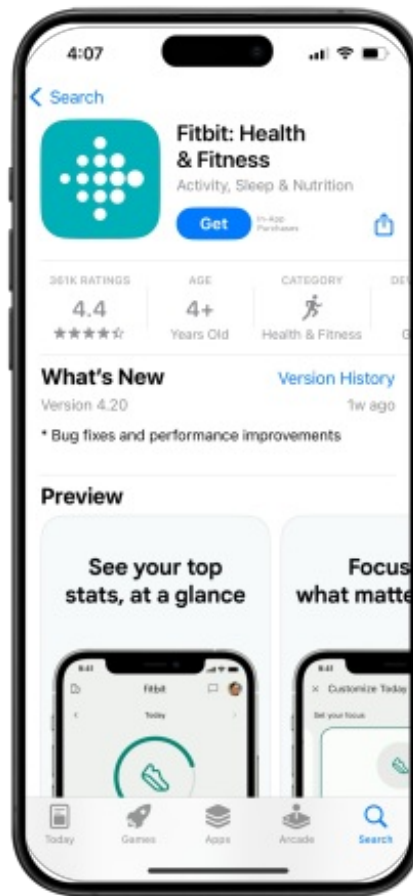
4:07

< Search

Fitbit: Health & Fitness
Activity, Sleep & Nutrition

Get
In-App Purchases

361K RATINGS
4.4
★★★★☆

AGE
4+
Years Old

CATEGORY
Health & Fitness

DE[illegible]

What's New
Version History
Version 4.20
1w ago

* Bug fixes and performance improvements

Preview

See your top stats, at a glance

8:41
Fitbit
Today

Focus what matte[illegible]

8:41
Customize Today
Set your focus

Today
Games
Apps
Arcade
Search